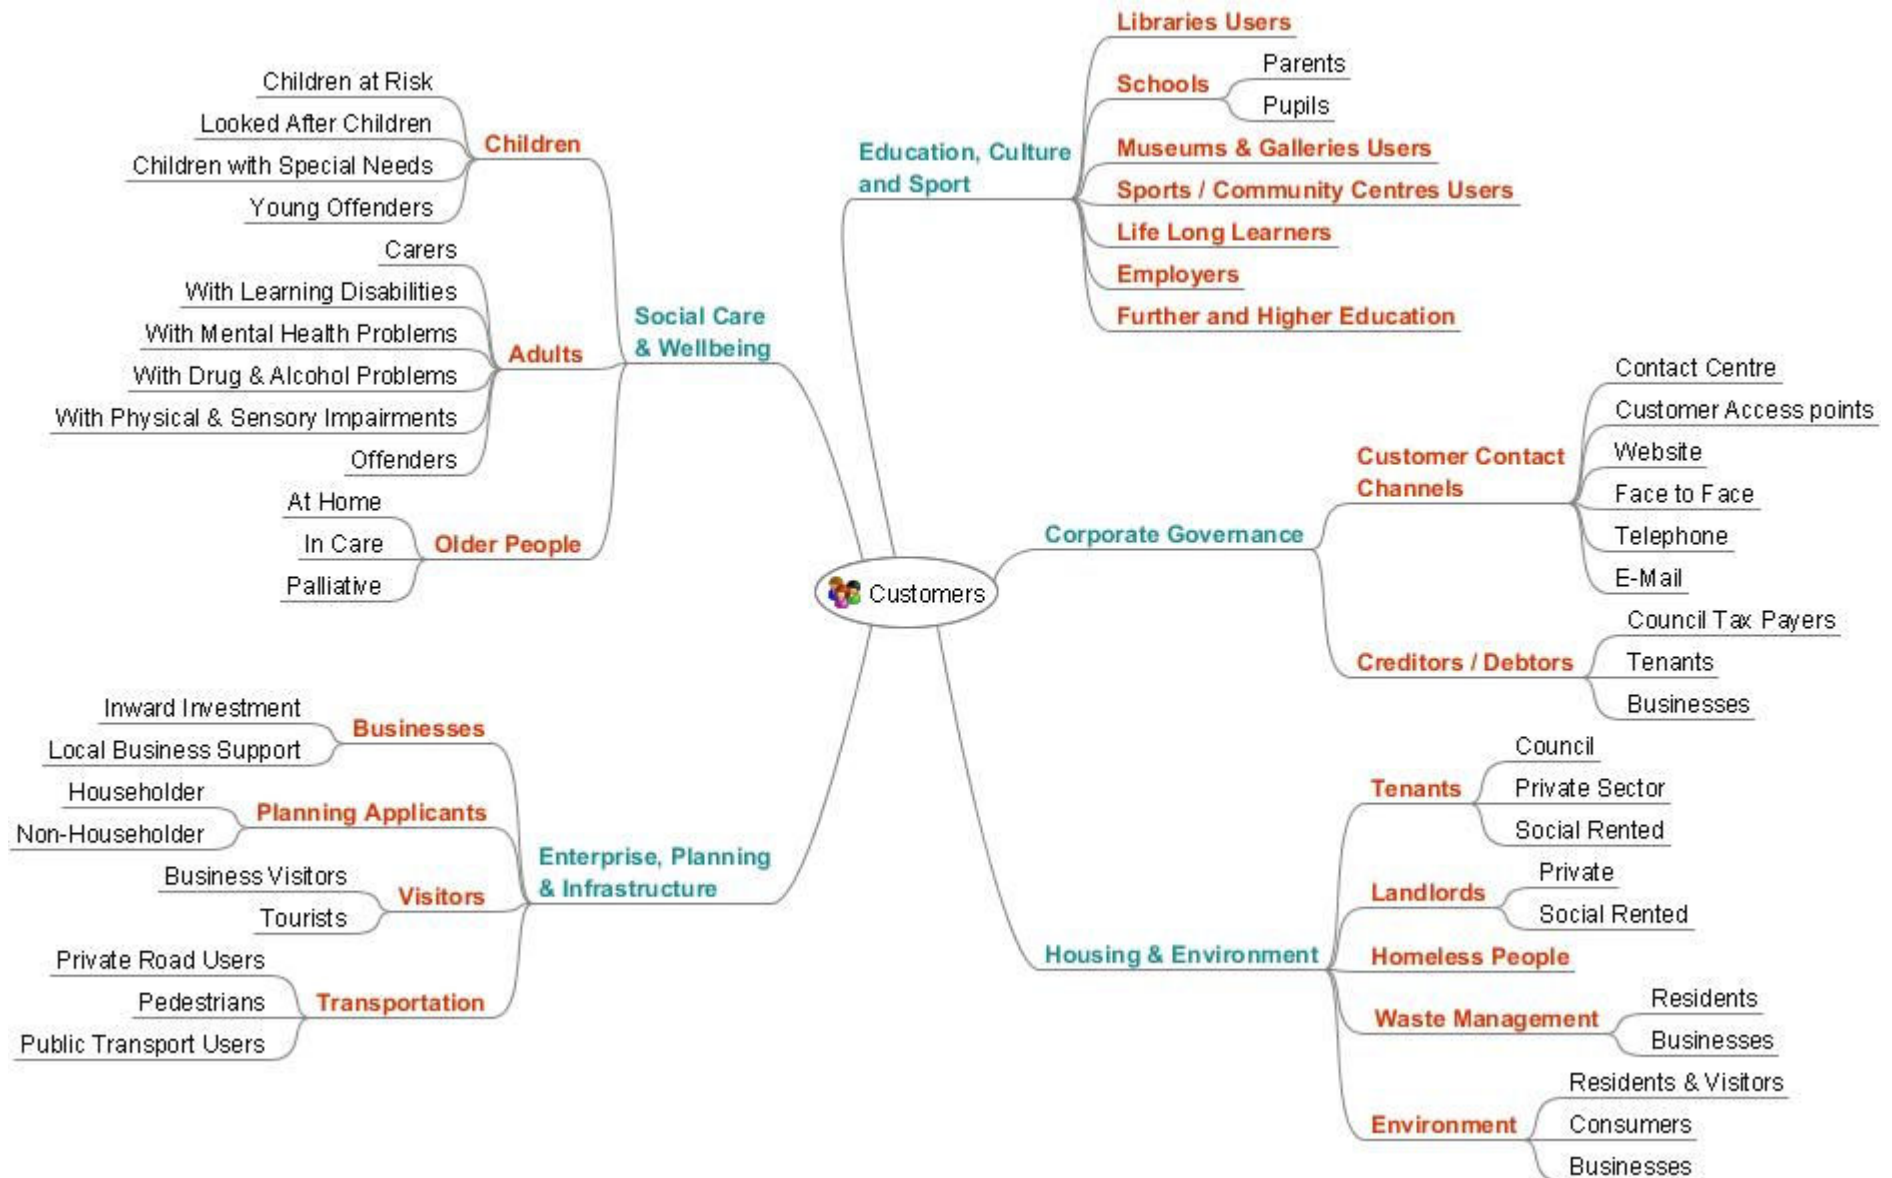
Customers

Social Care & Wellbeing
Children
Children at Risk
Looked After Children
Children with Special Needs
Young Offenders
Adults
Carers
With Learning Disabilities
With Mental Health Problems
With Drug & Alcohol Problems
With Physical & Sensory Impairments
Offenders
Older People
At Home
In Care
Palliative

Education, Culture and Sport
Libraries Users
Schools
Parents
Pupils
Museums & Galleries Users
Sports / Community Centres Users
Life Long Learners
Employers
Further and Higher Education

Corporate Governance
Customer Contact Channels
Contact Centre
Customer Access points
Website
Face to Face
Telephone
E-Mail
Creditors / Debtors
Council Tax Payers
Tenants
Businesses

Enterprise, Planning & Infrastructure
Businesses
Inward Investment
Local Business Support
Planning Applicants
Householder
Non-Householder
Visitors
Business Visitors
Tourists
Transportation
Private Road Users
Pedestrians
Public Transport Users

Housing & Environment
Tenants
Council
Private Sector
Social Rented
Landlords
Private
Social Rented
Homeless People
Waste Management
Residents
Businesses
Environment
Residents & Visitors
Consumers
Businesses